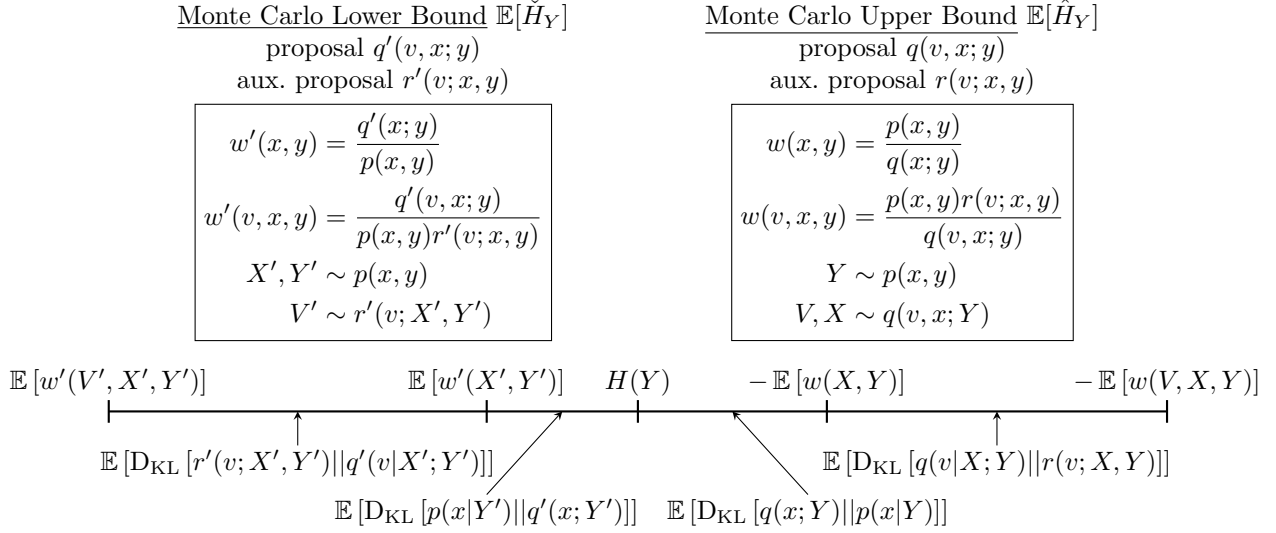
Monte Carlo Lower Bound $\mathbb{E}[\check{H}_Y]$
proposal $q'(v,x;y)$
aux. proposal $r'(v;x,y)$

$w'(x,y) = \frac{q'(x;y)}{p(x,y)}$
$w'(v,x,y) = \frac{q'(v,x;y)}{p(x,y)r'(v;x,y)}$
$X', Y' \sim p(x,y)$
$V' \sim r'(v;X',Y')$

Monte Carlo Upper Bound $\mathbb{E}[\hat{H}_Y]$
proposal $q(v,x;y)$
aux. proposal $r(v;x,y)$

$w(x,y) = \frac{p(x,y)}{q(x;y)}$
$w(v,x,y) = \frac{p(x,y)r(v;x,y)}{q(v,x;y)}$
$Y \sim p(x,y)$
$V, X \sim q(v,x;Y)$

$\mathbb{E}[w'(V',X',Y')]$ $\mathbb{E}[w'(X',Y')]$ $H(Y)$ $-\mathbb{E}[w(X,Y)]$ $-\mathbb{E}[w(V,X,Y)]$

$\mathbb{E}[\mathrm{D_{KL}}[r'(v;X',Y')||q'(v|X';Y')]]$
$\mathbb{E}[\mathrm{D_{KL}}[q(v|X;Y)||r(v;X,Y)]]$
$\mathbb{E}[\mathrm{D_{KL}}[p(x|Y')||q'(x;Y')]]$ $\mathbb{E}[\mathrm{D_{KL}}[q(x;Y)||p(x|Y)]]$